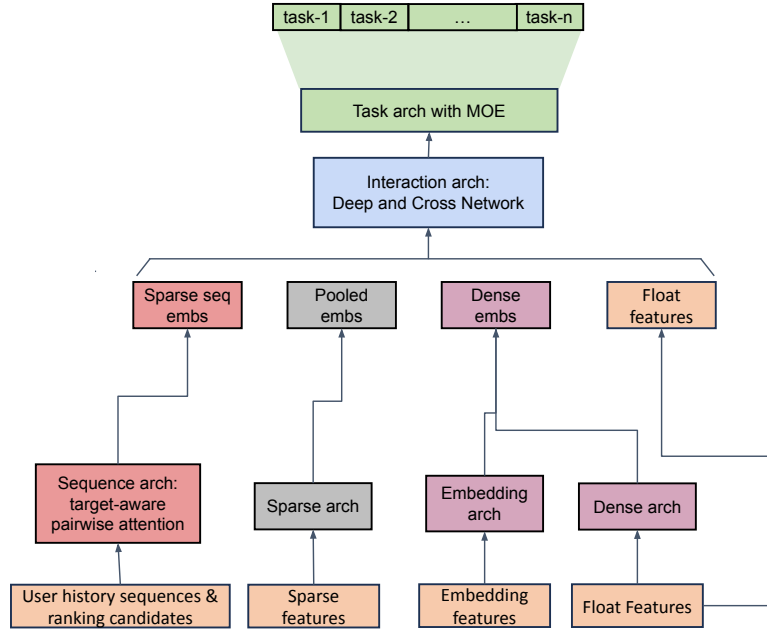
| task-1 | task-2 | … | task-n |
|---|---|---|---|

Task arch with MOE

Interaction arch:
Deep and Cross Network

Sparse seq embs

Pooled embs

Dense embs

Float features

Sequence arch: target-aware pairwise attention

Sparse arch

Embedding arch

Dense arch

User history sequences & ranking candidates

Sparse features

Embedding features

Float Features